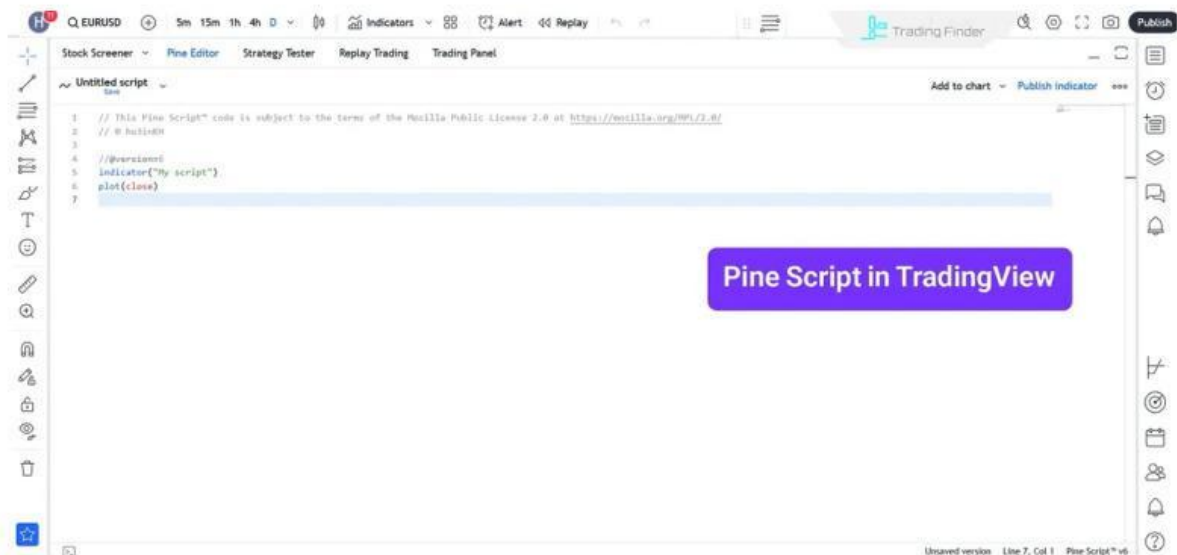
EURUSD 5m 15m 1h 4h D Indicators Alert Replay Trading Finder Publish

Stock Screener Pine Editor Strategy Tester Replay Trading Trading Panel

Untitled script
Save

Add to chart Publish indicator

1 // This Pine Script™ code is subject to the terms of the Mozilla Public License 2.0 at https://mozilla.org/MPL/2.0/
2 // © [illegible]
3
4 //@version=6
5 indicator("My script")
6 plot(close)
7

Pine Script in TradingView

Unsaved version Line 7, Col 1 Pine Script™ v6